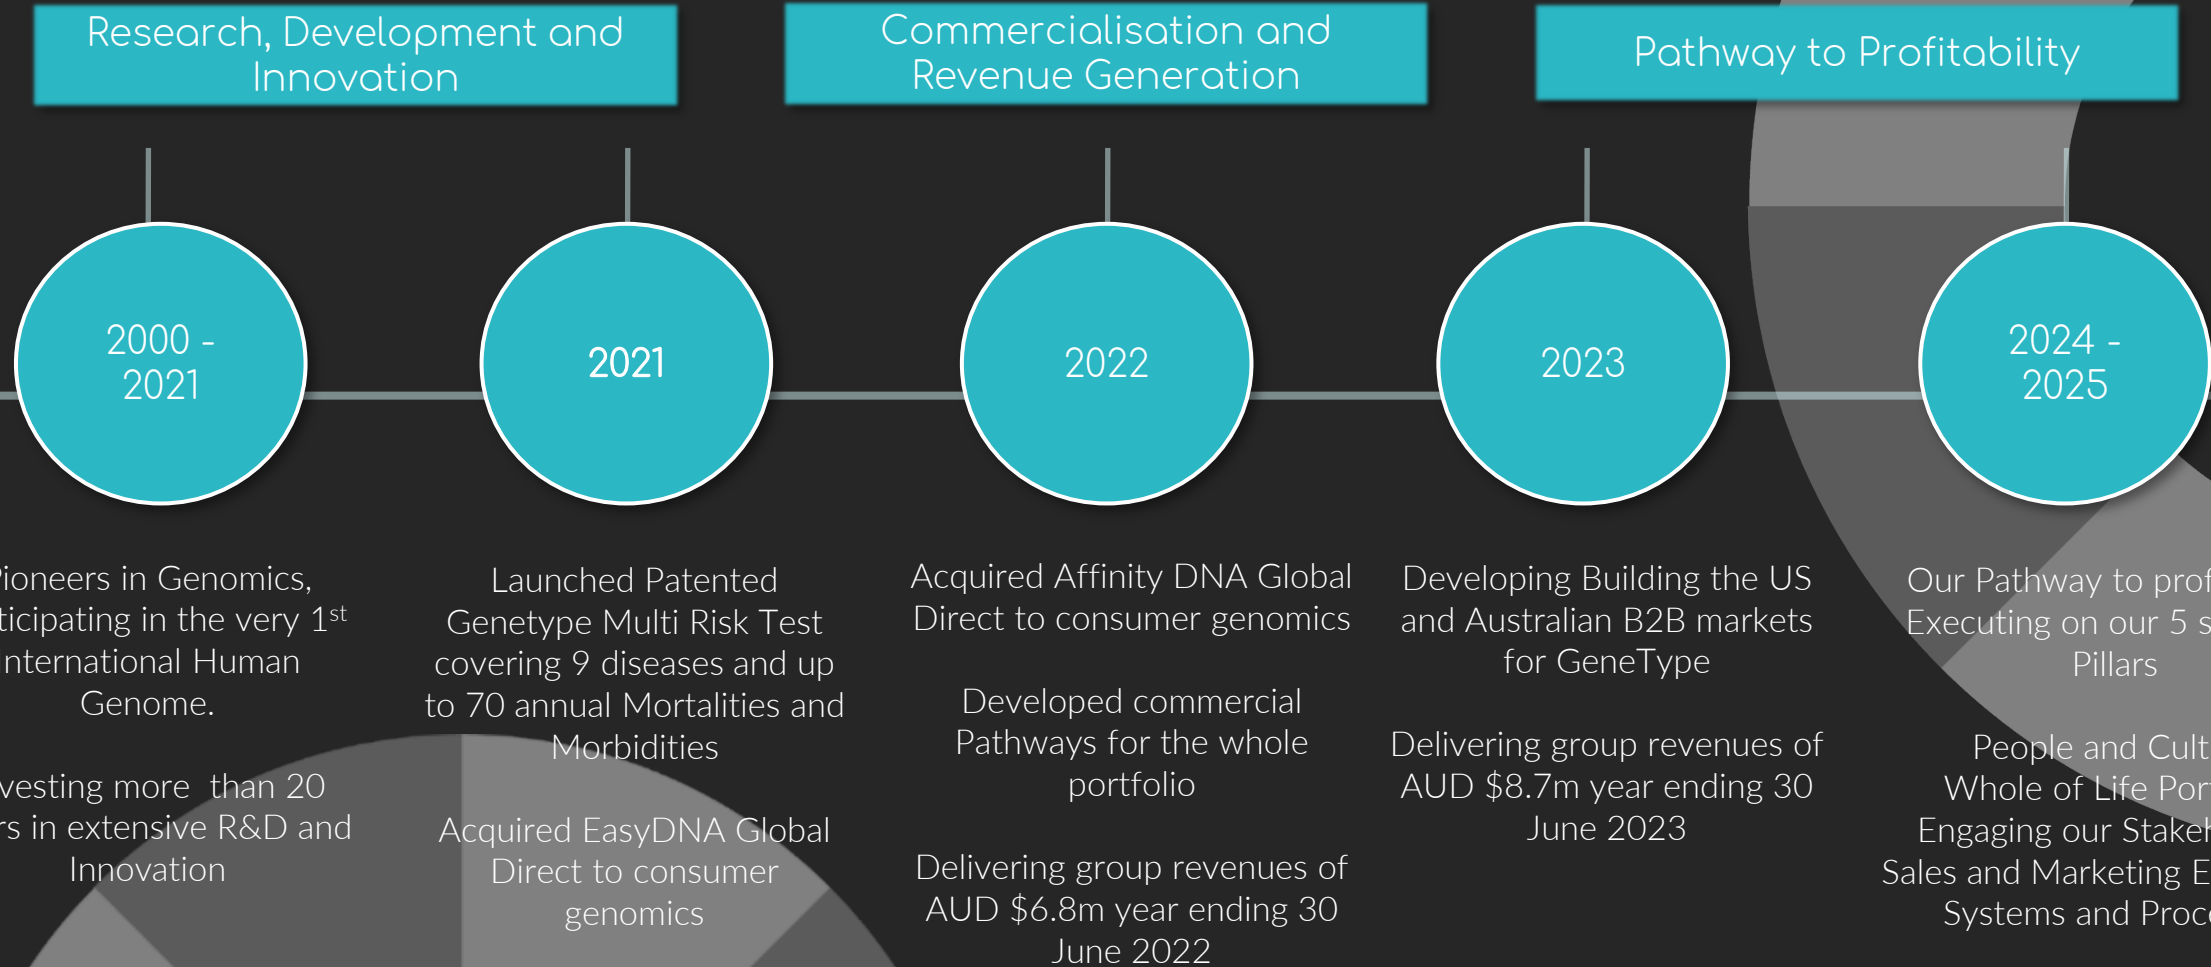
Research, Development and Innovation

Commercialisation and Revenue Generation

Pathway to Profitability

2000 - 2021

2021

2022

2023

2024 - 2025

ioneers in Genomics, ticipating in the very 1$^{st}$ nternational Human Genome.

vesting more than 20 rs in extensive R&D and Innovation

Launched Patented Genetype Multi Risk Test covering 9 diseases and up to 70 annual Mortalities and Morbidities

Acquired EasyDNA Global Direct to consumer genomics

Acquired Affinity DNA Global Direct to consumer genomics

Developed commercial Pathways for the whole portfolio

Delivering group revenues of AUD $6.8m year ending 30 June 2022

Developing Building the US and Australian B2B markets for GeneType

Delivering group revenues of AUD $8.7m year ending 30 June 2023

Our Pathway to prof Executing on our 5 s Pillars

People and Cult Whole of Life Por Engaging our Stake Sales and Marketing E Systems and Proc